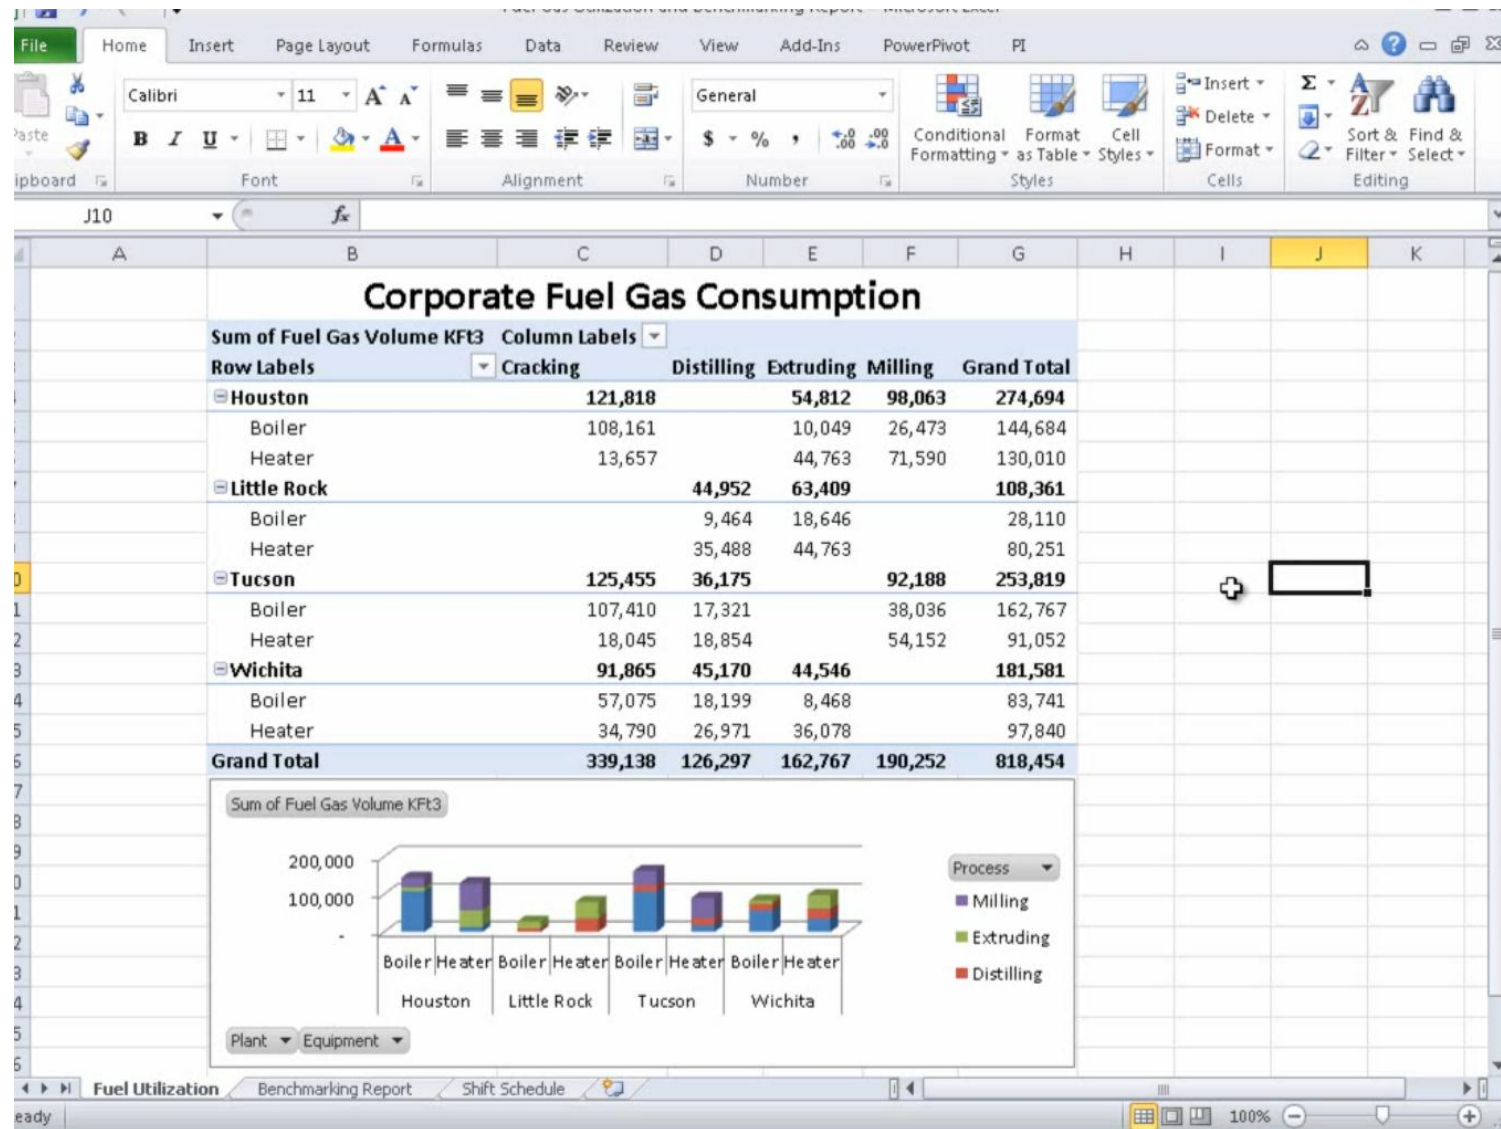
File Home Insert Page Layout Formulas Data Review View Add-Ins PowerPivot PI

Paste
Clipboard
Calibri 11
Font
Alignment
General
$ % ,
Number
Conditional Formatting Format as Table Cell Styles
Styles
Insert Delete Format
Cells
Sort & Filter Find & Select
Editing

J10 $f_x$

A B C D E F G H I J K

Corporate Fuel Gas Consumption

| Sum of Fuel Gas Volume KFt3 | Column Labels | | | | |
|---|---|---|---|---|---|
| Row Labels | Cracking | Distilling | Extruding | Milling | Grand Total |
| Houston | 121,818 | | 54,812 | 98,063 | 274,694 |
| Boiler | 108,161 | | 10,049 | 26,473 | 144,684 |
| Heater | 13,657 | | 44,763 | 71,590 | 130,010 |
| Little Rock | | 44,952 | 63,409 | | 108,361 |
| Boiler | | 9,464 | 18,646 | | 28,110 |
| Heater | | 35,488 | 44,763 | | 80,251 |
| Tucson | 125,455 | 36,175 | | 92,188 | 253,819 |
| Boiler | 107,410 | 17,321 | | 38,036 | 162,767 |
| Heater | 18,045 | 18,854 | | 54,152 | 91,052 |
| Wichita | 91,865 | 45,170 | 44,546 | | 181,581 |
| Boiler | 57,075 | 18,199 | 8,468 | | 83,741 |
| Heater | 34,790 | 26,971 | 36,078 | | 97,840 |
| Grand Total | 339,138 | 126,297 | 162,767 | 190,252 | 818,454 |

Sum of Fuel Gas Volume KFt3
200,000
100,000
-
Boiler Heater Boiler Heater Boiler Heater Boiler Heater
Houston Little Rock Tucson Wichita
Process
Milling
Extruding
Distilling
Plant Equipment

Fuel Utilization Benchmarking Report Shift Schedule
eady 100%